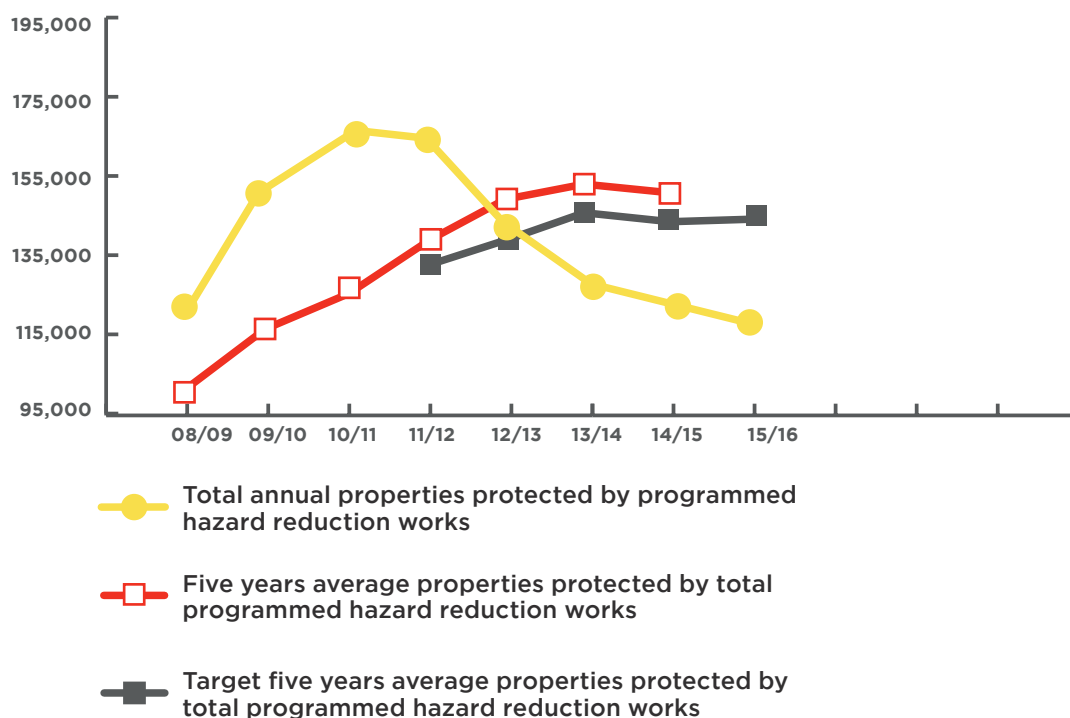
195,000
175,000
155,000
135,000
115,000
95,000

08/09 09/10 10/11 11/12 12/13 13/14 14/15 15/16

Total annual properties protected by programmed hazard reduction works

Five years average properties protected by total programmed hazard reduction works

Target five years average properties protected by total programmed hazard reduction works